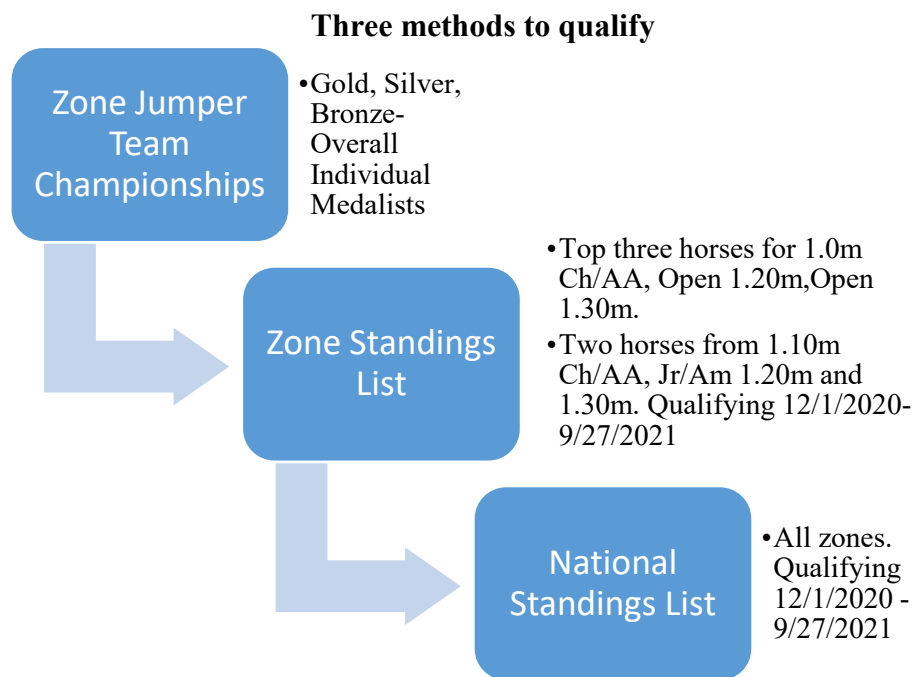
Three methods to qualify

Zone Jumper Team Championships

•Gold, Silver, Bronze-Overall Individual Medalists

Zone Standings List

•Top three horses for 1.0m Ch/AA, Open 1.20m,Open 1.30m.

•Two horses from 1.10m Ch/AA, Jr/Am 1.20m and 1.30m. Qualifying 12/1/2020-9/27/2021

National Standings List

•All zones. Qualifying 12/1/2020 - 9/27/2021